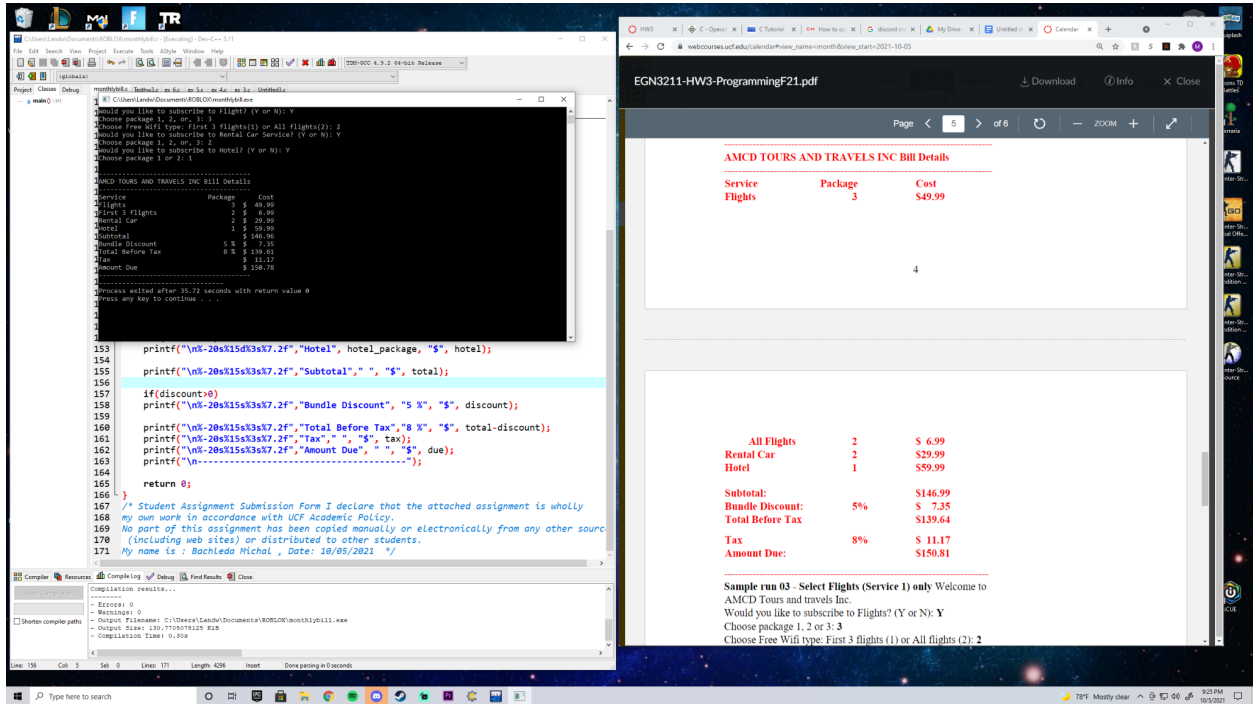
C:\Users\Landw\Documents\ROBLOX\monthlybill.c - [Executing] - Dev-C++ 5.11

File Edit Search View Project Execute Tools AStyle Window Help

(globals)

TDM-GCC 4.9.2 64-bit Release

Project Classes Debug

main () : int

monthlybill.c Testhw3.c ex 6.c ex 5.c ex 4.c ex 3.c Untitled6.c

C:\Users\Landw\Documents\ROBLOX\monthlybill.exe

Would you like to subscribe to Flight? (Y or N): Y
Choose package 1, 2, or, 3: 3
Choose Free Wifi type: First 3 flights(1) or All flights(2): 2
Would you like to subscribe to Rental Car Service? (Y or N): Y
Choose package 1, 2, or, 3: 2
Would you like to subscribe to Hotel? (Y or N): Y
Choose package 1 or 2: 1

---------------------------------
AMCD TOURS AND TRAVELS INC Bill Details
---------------------------------
Service Package Cost
Flights 3 $ 49.99
First 3 flights 2 $ 6.99
Rental Car 2 $ 29.99
Hotel 1 $ 59.99
Subtotal $ 146.96
Bundle Discount 5 % $ 7.35
Total Before Tax 8 % $ 139.61
Tax $ 11.17
Amount Due $ 150.78
---------------------------------

---------------------------------
Process exited after 35.72 seconds with return value 0
Press any key to continue . . .

153 printf("\n%-20s%15d%3s%7.2f","Hotel", hotel_package, "$", hotel);
154
155 printf("\n%-20s%15s%3s%7.2f","Subtotal"," ", "$", total);
156
157 if(discount>0)
158 printf("\n%-20s%15s%3s%7.2f","Bundle Discount", "5 %", "$", discount);
159
160 printf("\n%-20s%15s%3s%7.2f","Total Before Tax","8 %", "$", total-discount);
161 printf("\n%-20s%15s%3s%7.2f","Tax"," ", "$", tax);
162 printf("\n%-20s%15s%3s%7.2f","Amount Due", " ", "$", due);
163 printf("\n----------------------------------------");
164
165 return 0;
166 }
167 /* Student Assignment Submission Form I declare that the attached assignment is wholly
168 my own work in accordance with UCF Academic Policy.
169 No part of this assignment has been copied manually or electronically from any other sourc
170 (including web sites) or distributed to other students.
171 My name is : Bachleda Michal , Date: 10/05/2021 */

Compiler Resources Compile Log Debug Find Results Close

Abort Compilation

Shorten compiler paths

Compilation results...
--------
- Errors: 0
- Warnings: 0
- Output Filename: C:\Users\Landw\Documents\ROBLOX\monthlybill.exe
- Output Size: 130.7705078125 KiB
- Compilation Time: 0.30s

Line: 156 Col: 5 Sel: 0 Lines: 171 Length: 4296 Insert Done parsing in 0 seconds

HW3 | C - Operat | C Tutorial | How to op | discord cr | My Drive | Untitled d | Calendar

webcourses.ucf.edu/calendar#view_name=month&view_start=2021-10-05

EGN3211-HW3-ProgrammingF21.pdf Download Info Close

Page 5 of 6 ZOOM

AMCD TOURS AND TRAVELS INC Bill Details

Service Package Cost
Flights 3 $49.99

4

All Flights 2 $ 6.99
Rental Car 2 $29.99
Hotel 1 $59.99

Subtotal: $146.99
Bundle Discount: 5% $ 7.35
Total Before Tax $139.64

Tax 8% $ 11.17
Amount Due: $150.81

Sample run 03 - Select Flights (Service 1) only Welcome to AMCD Tours and travels Inc.
Would you like to subscribe to Flights? (Y or N): Y
Choose package 1, 2 or 3: 3
Choose Free Wifi type: First 3 flights (1) or All flights (2): 2

Type here to search

78°F Mostly clear 9:25 PM 10/5/2021